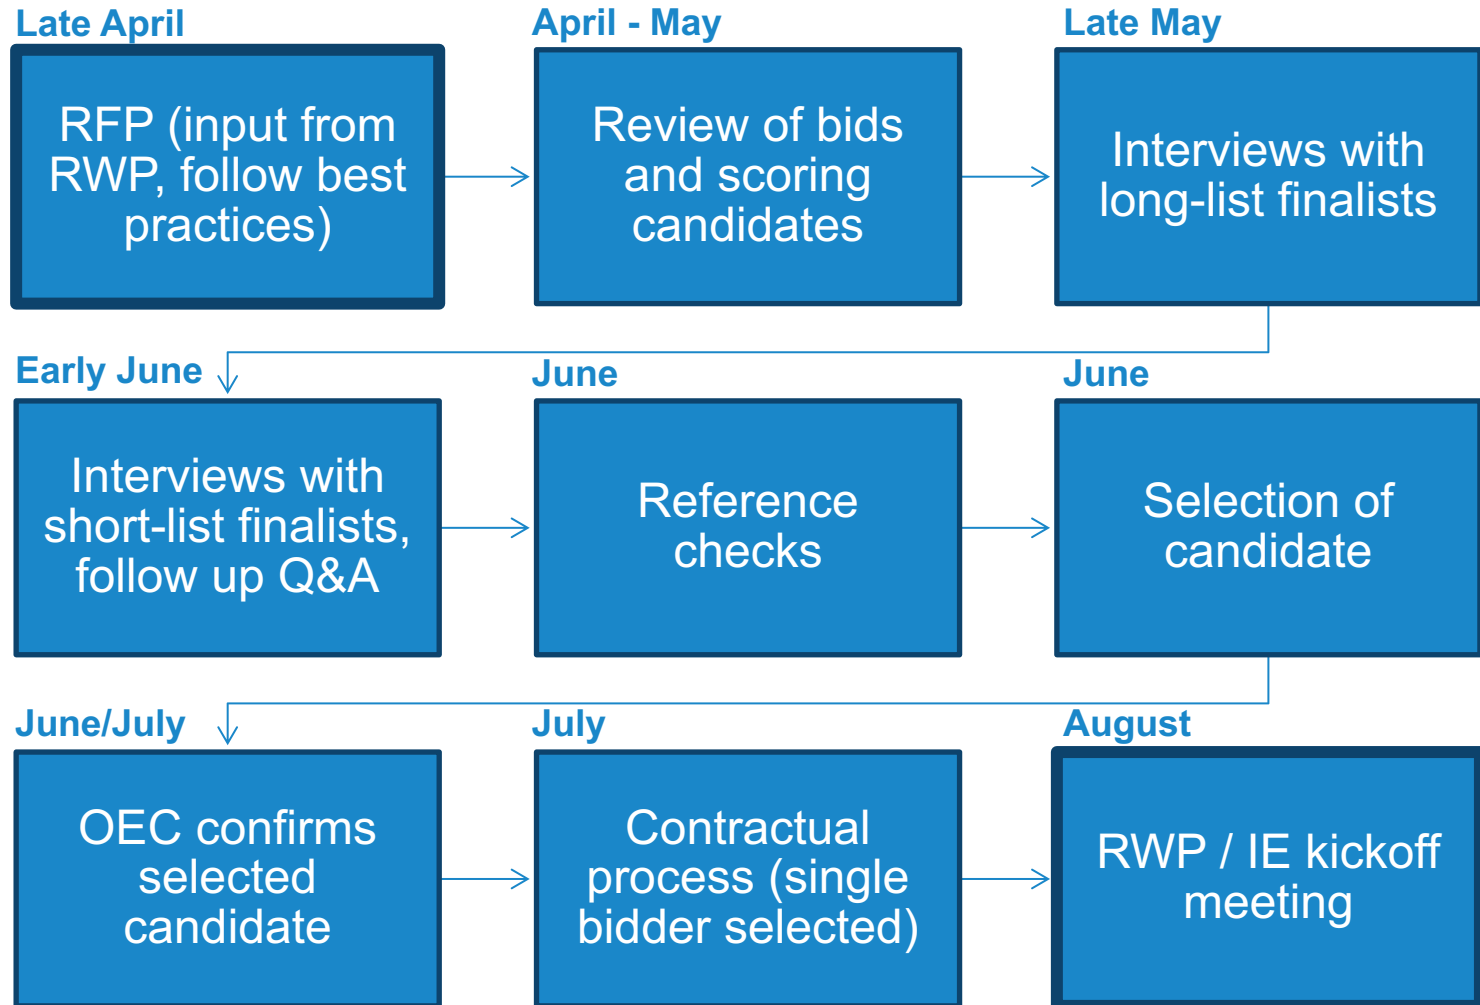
Late April
RFP (input from RWP, follow best practices)

April - May
Review of bids and scoring candidates

Late May
Interviews with long-list finalists

Early June
Interviews with short-list finalists, follow up Q&A

June
Reference checks

June
Selection of candidate

June/July
OEC confirms selected candidate

July
Contractual process (single bidder selected)

August
RWP / IE kickoff meeting